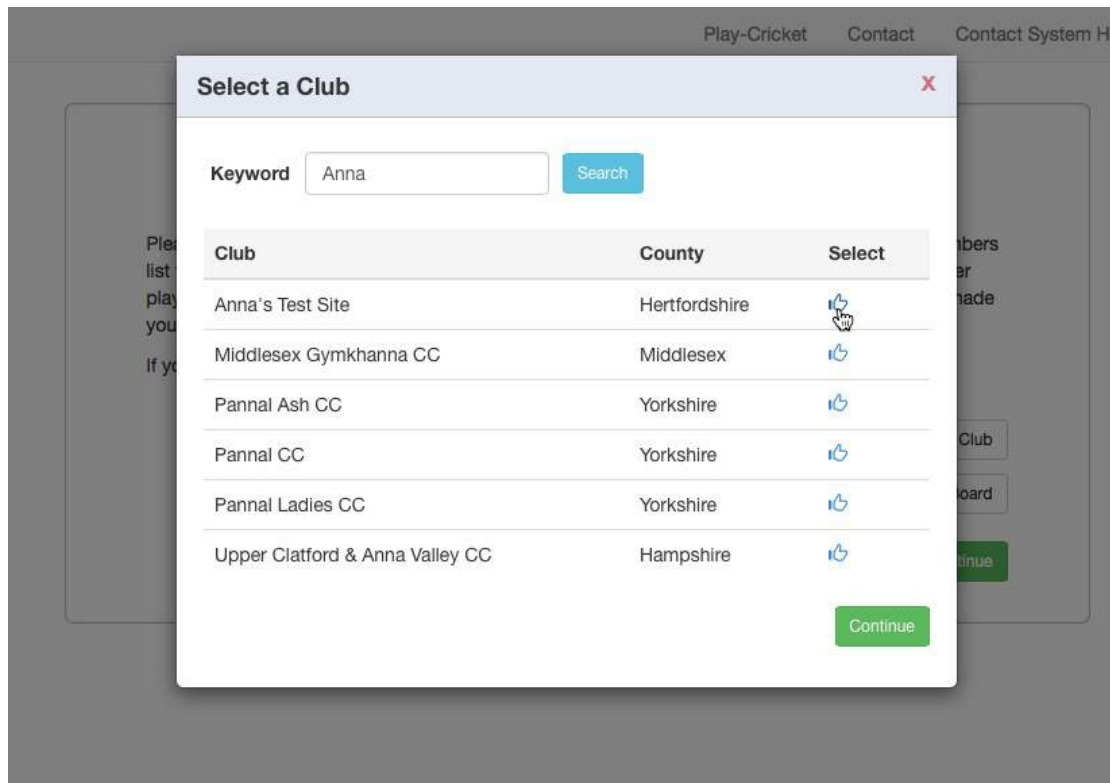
Play-Cricket Contact Contact System H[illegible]

Select a Club

X

Keyword Anna Search

| Club | County | Select |
|---|---|---|
| Anna's Test Site | Hertfordshire | |
| Middlesex Gymkhanna CC | Middlesex | |
| Pannal Ash CC | Yorkshire | |
| Pannal CC | Yorkshire | |
| Pannal Ladies CC | Yorkshire | |
| Upper Clatford & Anna Valley CC | Hampshire | |

Continue

Ple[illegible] list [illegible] play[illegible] you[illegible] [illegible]bers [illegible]er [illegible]nade

If y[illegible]

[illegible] Club

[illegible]oard

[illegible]tinue